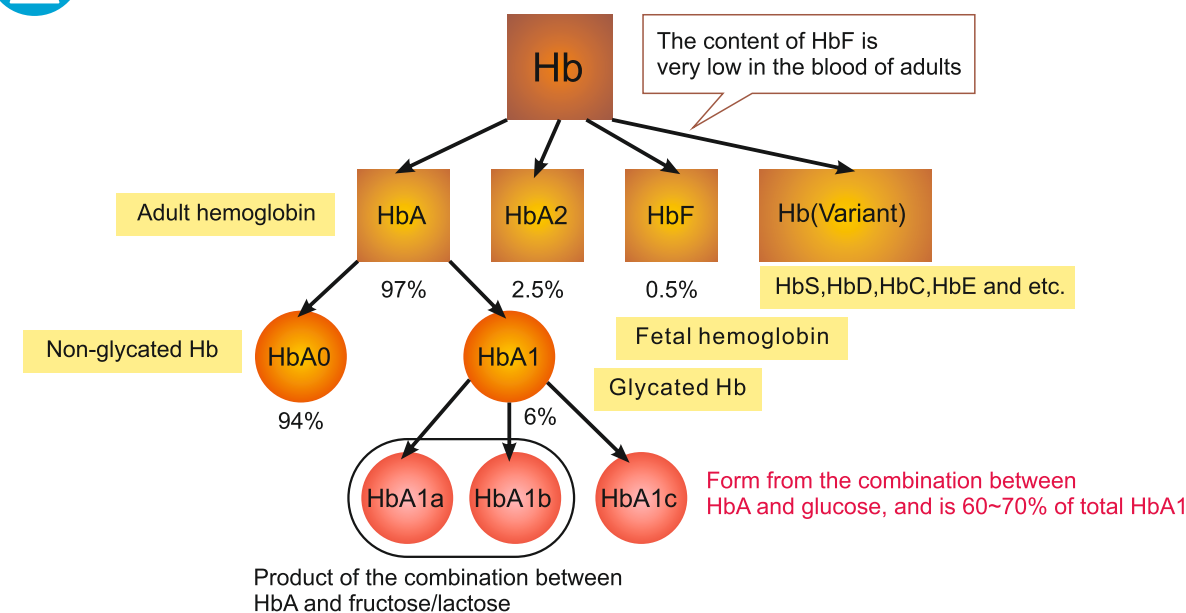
Hb

The content of HbF is very low in the blood of adults

Adult hemoglobin

HbA

HbA2

HbF

Hb(Variant)

97%

2.5%

0.5%

HbS,HbD,HbC,HbE and etc.

Fetal hemoglobin

Non-glycated Hb

HbA0

HbA1

Glycated Hb

94%

6%

HbA1a

HbA1b

HbA1c

Form from the combination between HbA and glucose, and is 60~70% of total HbA1

Product of the combination between HbA and fructose/lactose